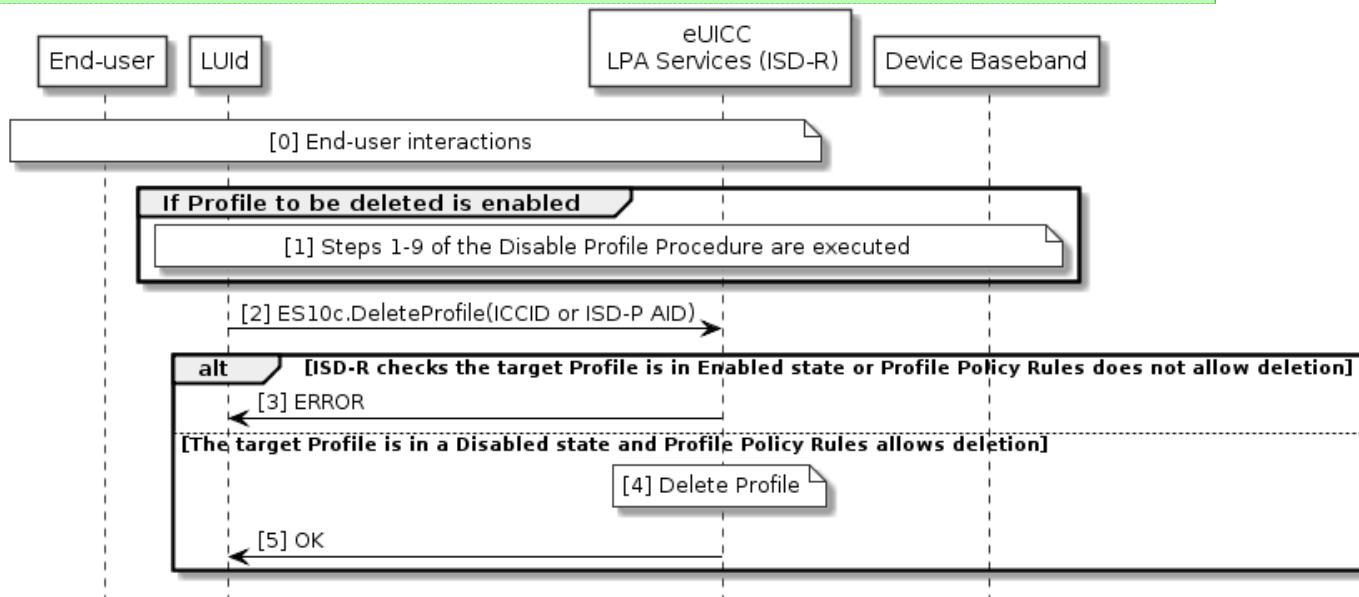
End-user

LUId

eUICC
LPA Services (ISD-R)

Device Baseband

[0] End-user interactions

If Profile to be deleted is enabled

[1] Steps 1-9 of the Disable Profile Procedure are executed

[2] ES10c.DeleteProfile(ICCID or ISD-P AID)

alt

[ISD-R checks the target Profile is in Enabled state or Profile Policy Rules does not allow deletion]

[3] ERROR

[The target Profile is in a Disabled state and Profile Policy Rules allows deletion]

[4] Delete Profile

[5] OK